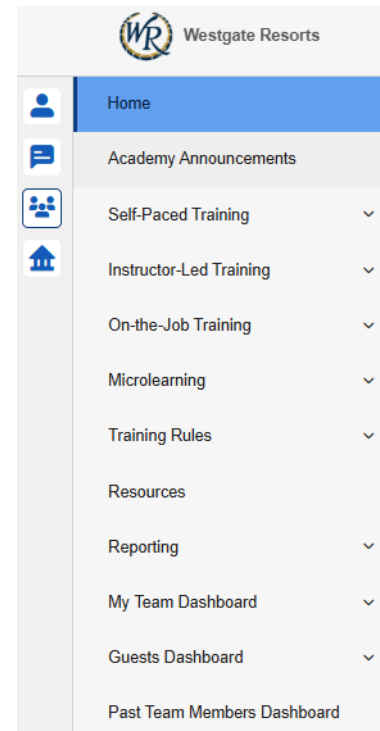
WR Westgate Resorts

Home

Academy Announcements

Self-Paced Training

Instructor-Led Training

On-the-Job Training

Microlearning

Training Rules

Resources

Reporting

My Team Dashboard

Guests Dashboard

Past Team Members Dashboard